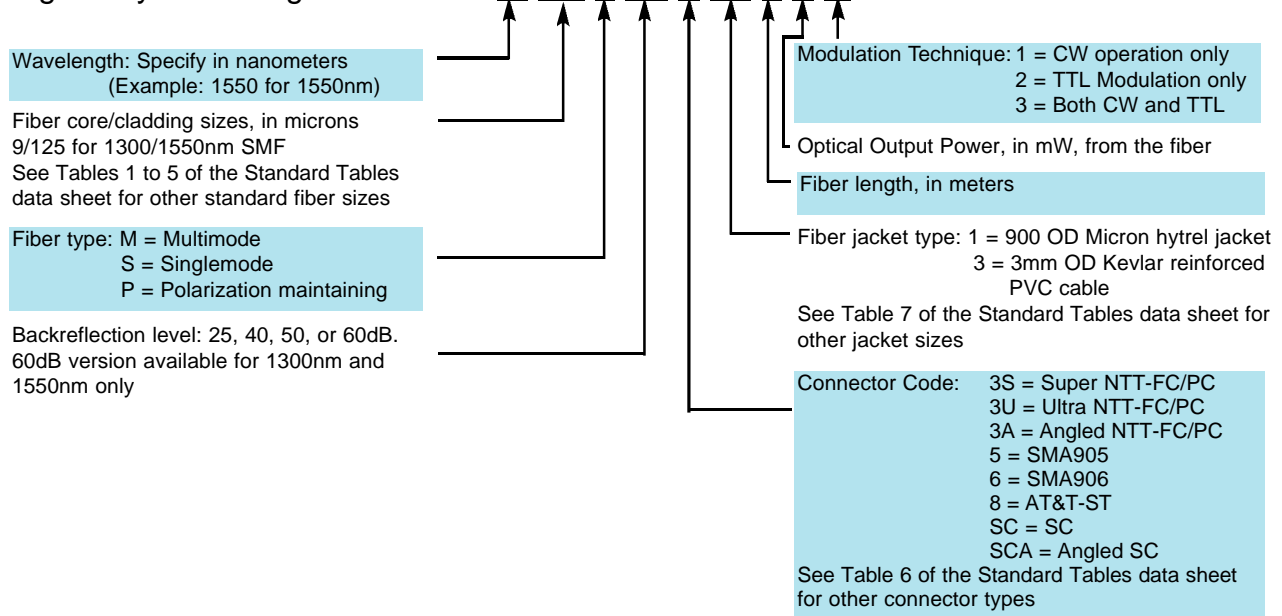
Wavelength: Specify in nanometers (Example: 1550 for 1550nm)

Fiber core/cladding sizes, in microns 9/125 for 1300/1550nm SMF See Tables 1 to 5 of the Standard Tables data sheet for other standard fiber sizes

Fiber type: M = Multimode
S = Singlemode
P = Polarization maintaining

Backreflection level: 25, 40, 50, or 60dB. 60dB version available for 1300nm and 1550nm only

Modulation Technique: 1 = CW operation only
2 = TTL Modulation only
3 = Both CW and TTL

Optical Output Power, in mW, from the fiber

Fiber length, in meters

Fiber jacket type: 1 = 900 OD Micron hytrel jacket
3 = 3mm OD Kevlar reinforced PVC cable
See Table 7 of the Standard Tables data sheet for other jacket sizes

Connector Code: 3S = Super NTT-FC/PC
3U = Ultra NTT-FC/PC
3A = Angled NTT-FC/PC
5 = SMA905
6 = SMA906
8 = AT&T-ST
SC = SC
SCA = Angled SC
See Table 6 of the Standard Tables data sheet for other connector types